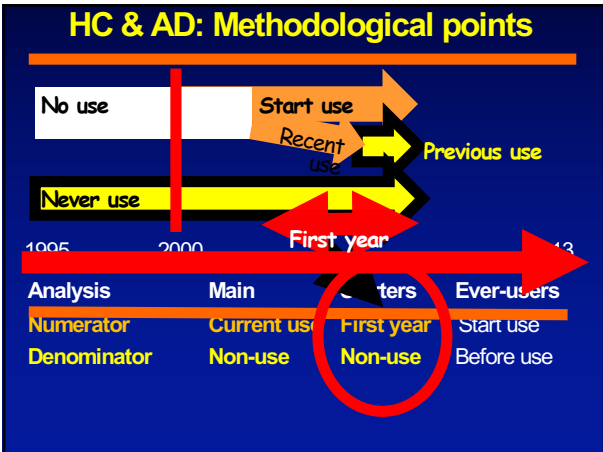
HC & AD: Methodological points

No use

Start use

Recent use

Previous use

Never use

First year

1995

2000

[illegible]13

| Analysis | Main | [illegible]rters | Ever-users |
|---|---|---|---|
| Numerator | Current use | First year | Start use |
| Denominator | Non-use | Non-use | Before use |